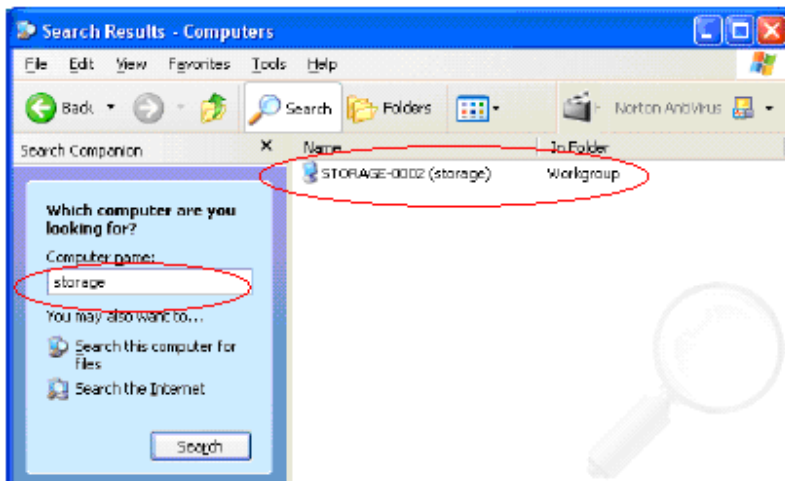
Search Results - Computers

File Edit View Favorites Tools Help

Back Search Folders Norton AntiVirus

Search Companion

Name In Folder

STORAGE-0002 (storage) Workgroup

Which computer are you looking for?

Computer name:

storage

You may also want to...

Search this computer for files

Search the Internet

Search